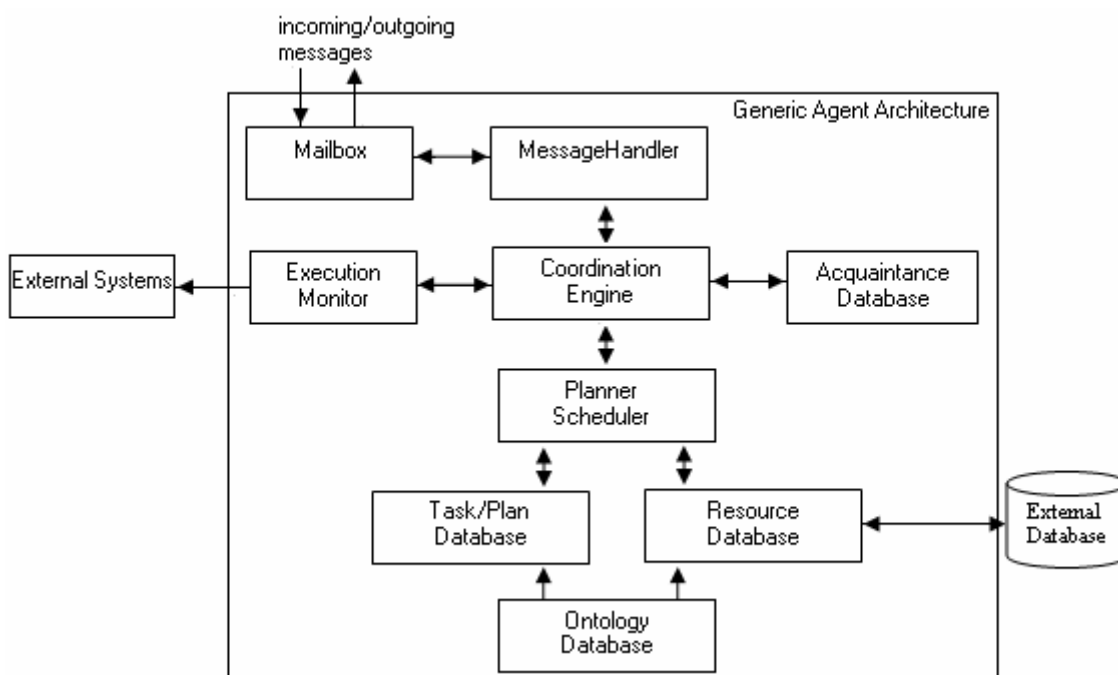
incoming/outgoing messages

Generic Agent Architecture

Mailbox

MessageHandler

External Systems

Execution Monitor

Coordination Engine

Acquaintance Database

Planner Scheduler

Task/Plan Database

Resource Database

External Database

Ontology Database